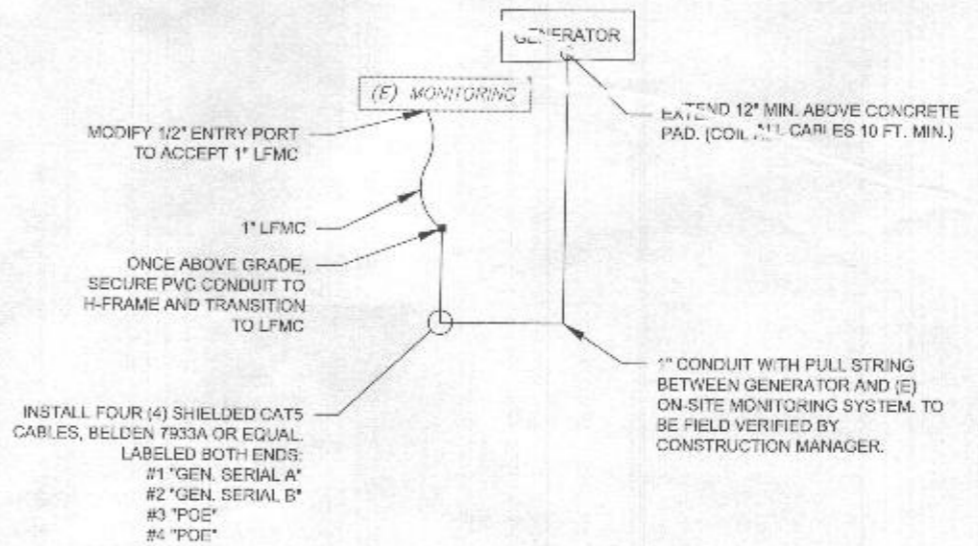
GENERATOR

(E) MONITORING

EXTEND 12" MIN. ABOVE CONCRETE PAD. (COIL ALL CABLES 10 FT. MIN.)

MODIFY 1/2" ENTRY PORT TO ACCEPT 1" LFMC

1" LFMC

ONCE ABOVE GRADE, SECURE PVC CONDUIT TO H-FRAME AND TRANSITION TO LFMC

1" CONDUIT WITH PULL STRING BETWEEN GENERATOR AND (E) ON-SITE MONITORING SYSTEM. TO BE FIELD VERIFIED BY CONSTRUCTION MANAGER.

INSTALL FOUR (4) SHIELDED CAT5 CABLES, BELDEN 7933A OR EQUAL. LABELED BOTH ENDS:
#1 "GEN. SERIAL A"
#2 "GEN. SERIAL B"
#3 "POE"
#4 "POE"